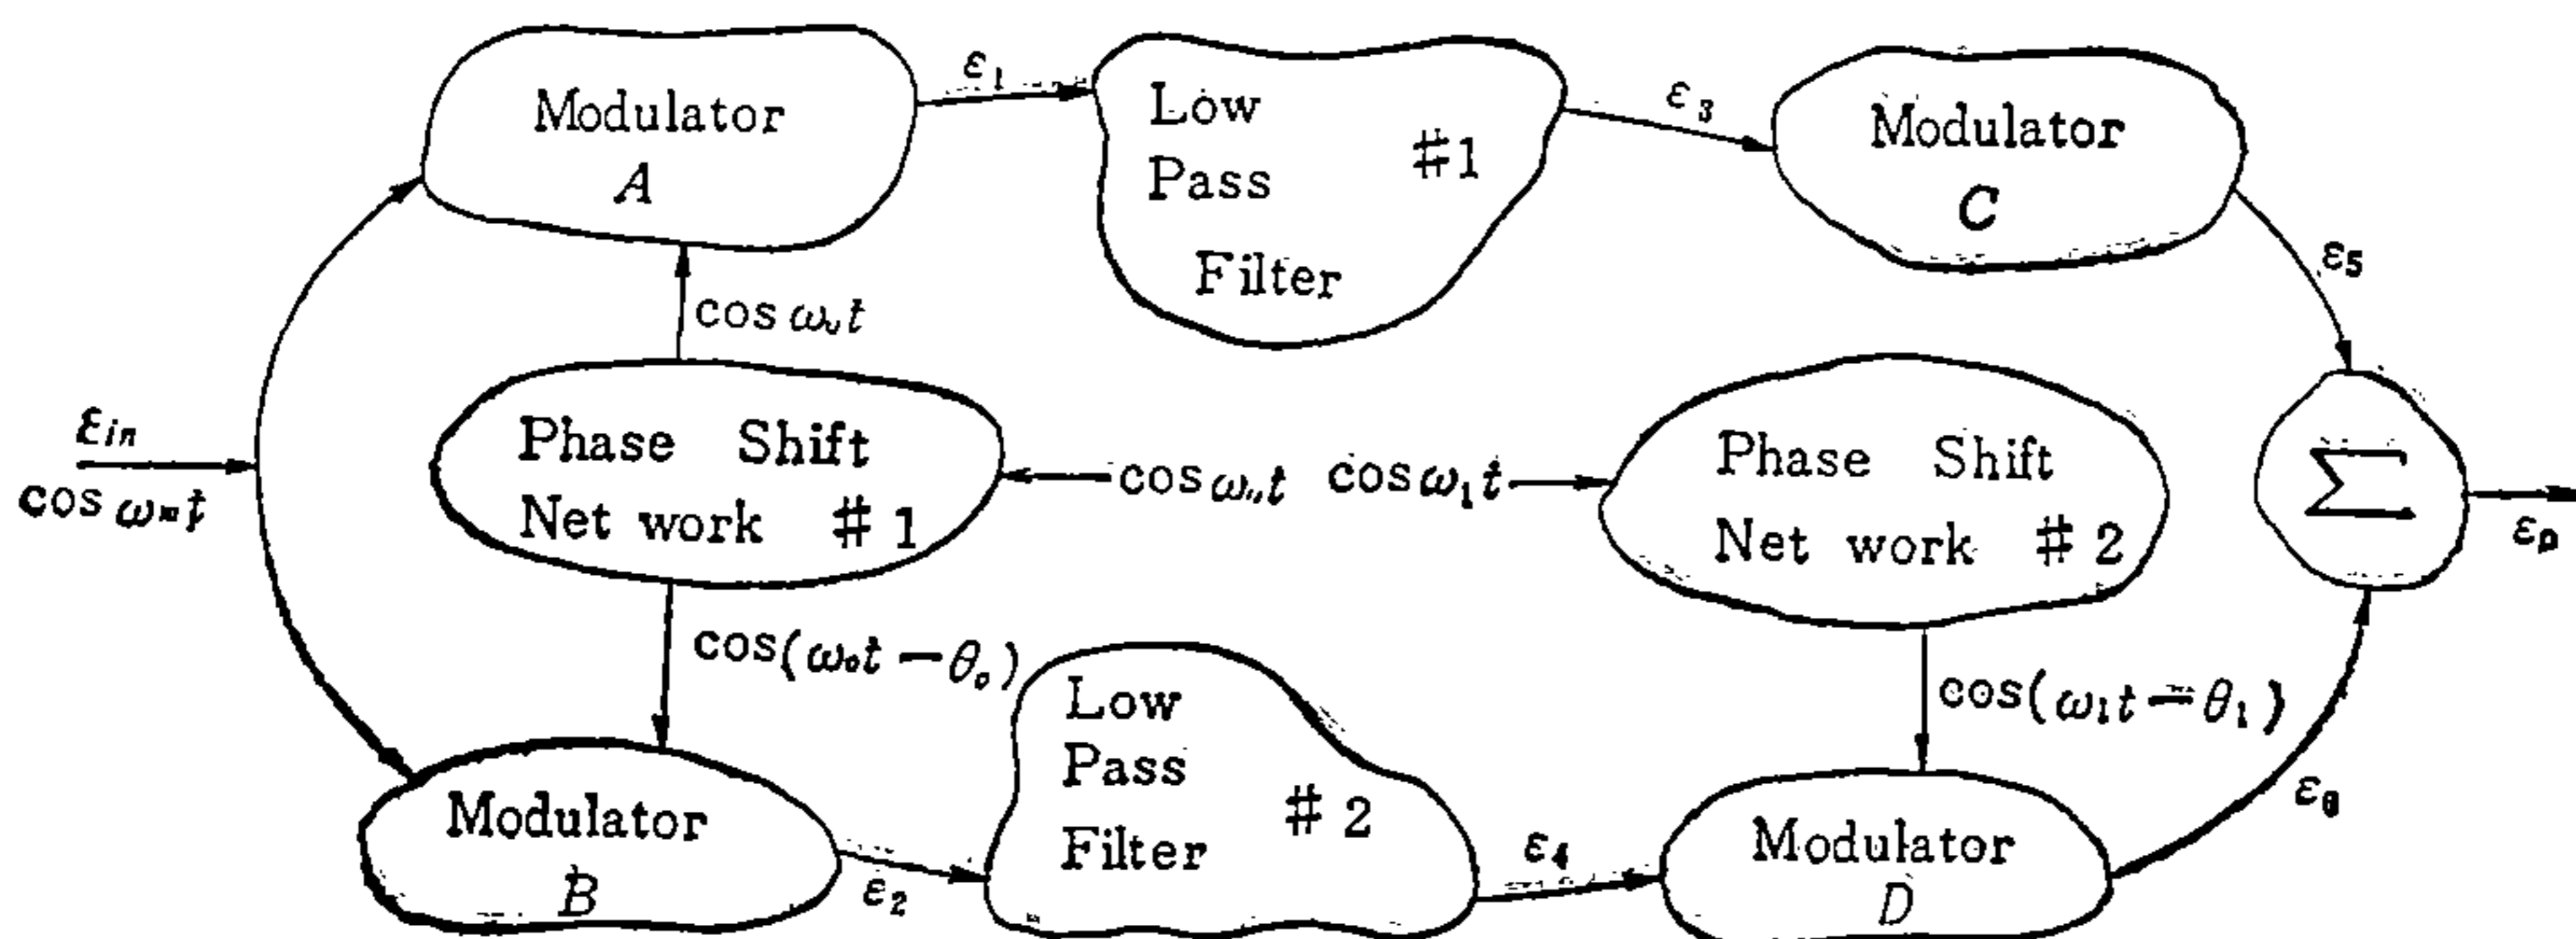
Modulator
A

$\varepsilon_1$

Low Pass Filter #1

$\varepsilon_3$

Modulator
C

$\cos \omega_0 t$

$\varepsilon_5$

$\varepsilon_{in}$
$\cos \omega_m t$

Phase Shift Net work # 1

$\cos \omega_0 t$

$\cos \omega_1 t$

Phase Shift Net work # 2

$\sum$

$\varepsilon_0$

$\cos(\omega_0 t - \theta_0)$

Low Pass Filter # 2

$\cos(\omega_1 t - \theta_1)$

$\varepsilon_6$

Modulator
B

$\varepsilon_2$

$\varepsilon_4$

Modulator
D